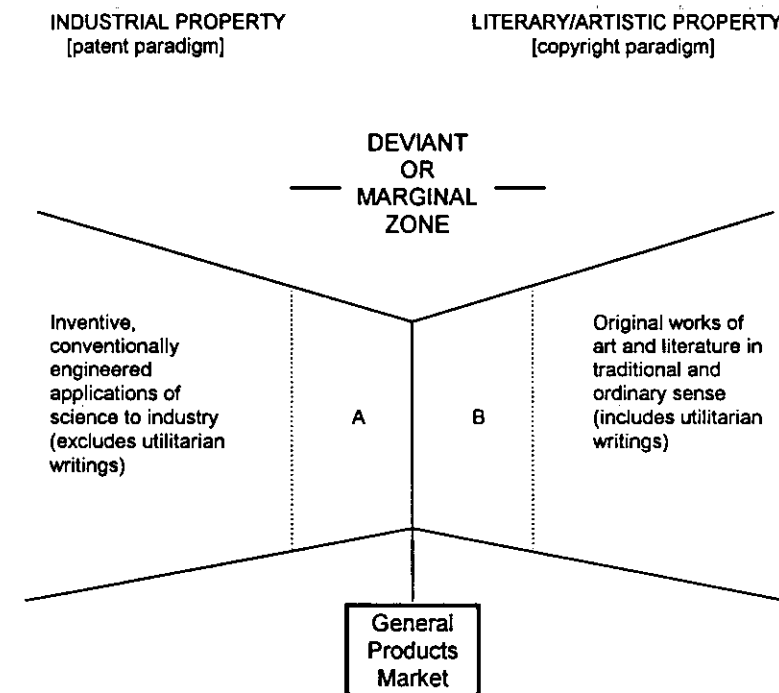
INDUSTRIAL PROPERTY
[patent paradigm]

LITERARY/ARTISTIC PROPERTY
[copyright paradigm]

DEVIANT OR MARGINAL ZONE

Inventive, conventionally engineered applications of science to industry (excludes utilitarian writings)

A

B

Original works of art and literature in traditional and ordinary sense (includes utilitarian writings)

General Products Market